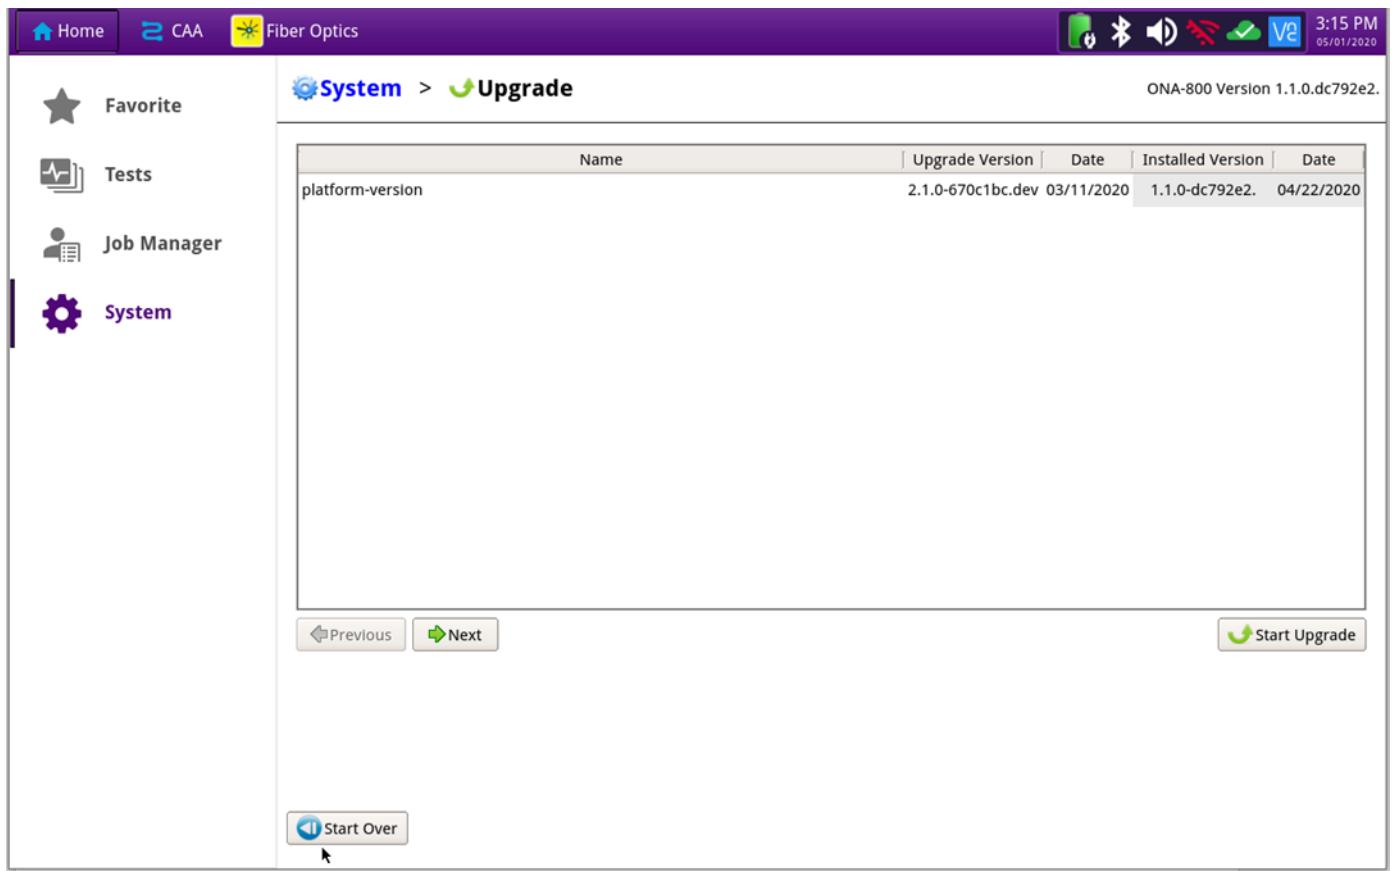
Home CAA Fiber Optics

3:15 PM
05/01/2020

Favorite
Tests
Job Manager
System

System > Upgrade

ONA-800 Version 1.1.0.dc792e2.

| Name | Upgrade Version | Date | Installed Version | Date |
|---|---|---|---|---|
| platform-version | 2.1.0-670c1bc.dev | 03/11/2020 | 1.1.0-dc792e2. | 04/22/2020 |

Previous
Next
Start Upgrade

Start Over